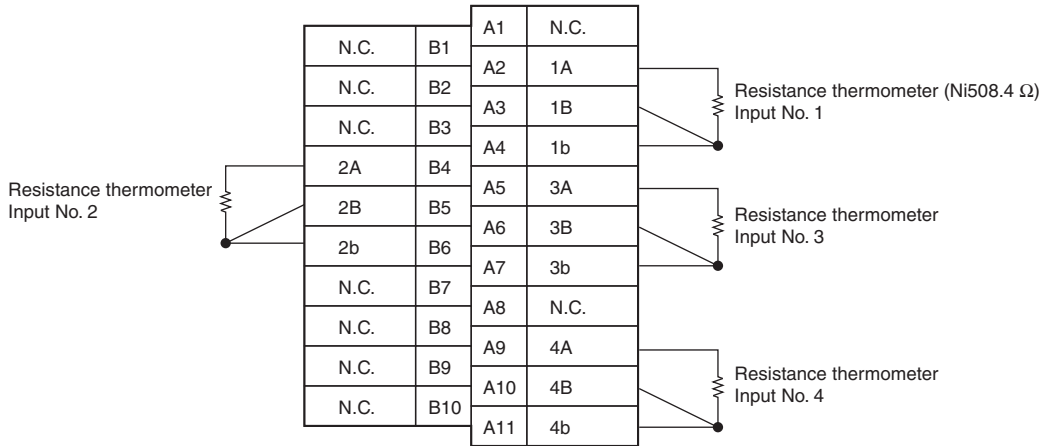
| | |
|---|---|
| N.C. | B1 |
| N.C. | B2 |
| N.C. | B3 |
| 2A | B4 |
| 2B | B5 |
| 2b | B6 |
| N.C. | B7 |
| N.C. | B8 |
| N.C. | B9 |
| N.C. | B10 |

| | |
|---|---|
| A1 | N.C. |
| A2 | 1A |
| A3 | 1B |
| A4 | 1b |
| A5 | 3A |
| A6 | 3B |
| A7 | 3b |
| A8 | N.C. |
| A9 | 4A |
| A10 | 4B |
| A11 | 4b |

Resistance thermometer (Ni508.4 $\Omega$)
Input No. 1

Resistance thermometer
Input No. 2

Resistance thermometer
Input No. 3

Resistance thermometer
Input No. 4